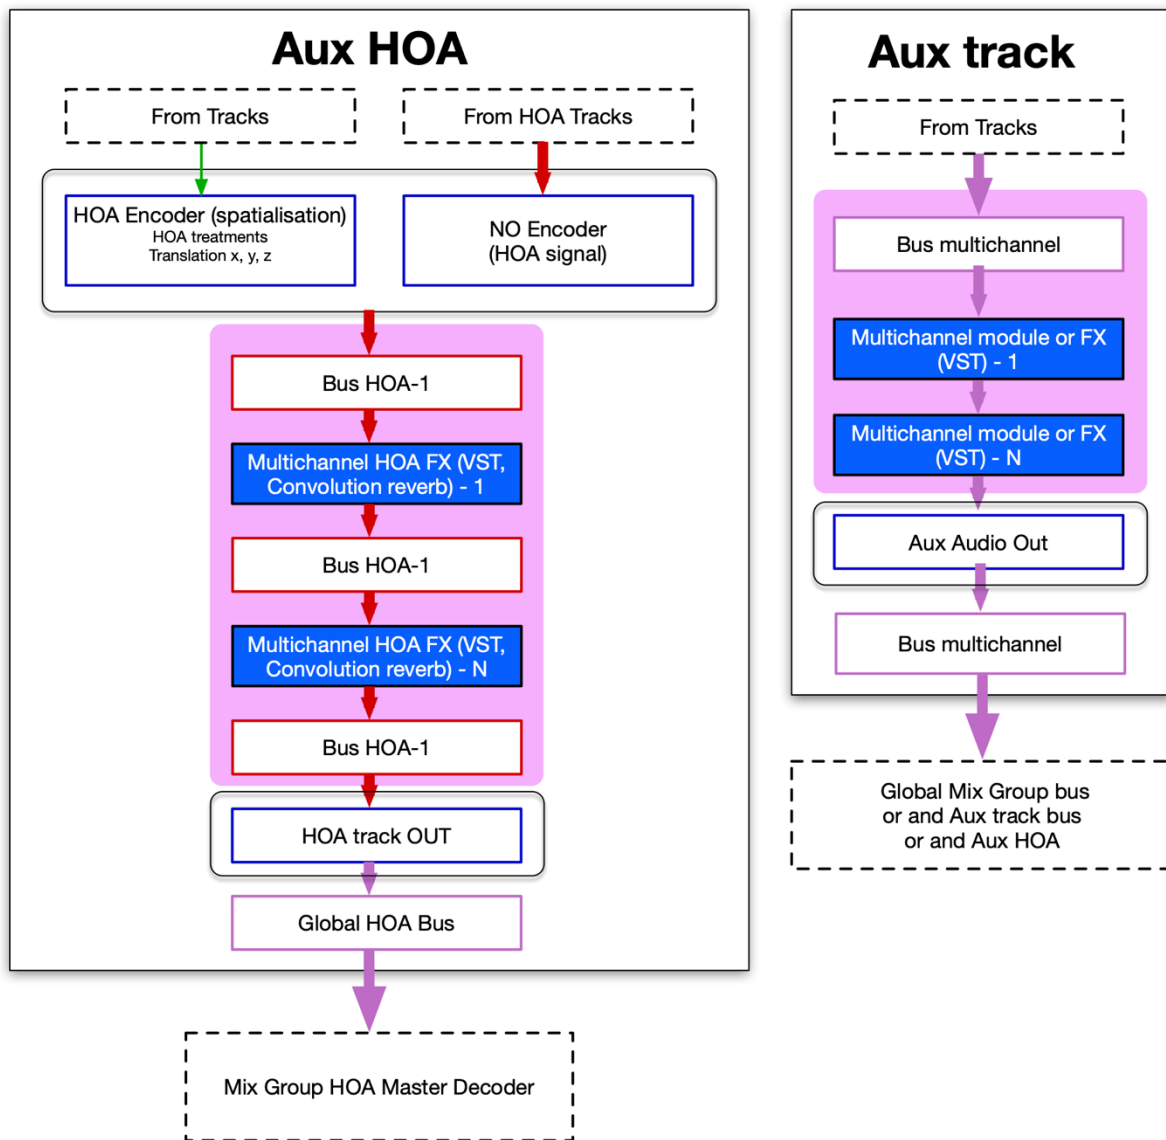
Aux HOA

From Tracks

From HOA Tracks

HOA Encoder (spatialisation)
HOA treatments
Translation x, y, z

NO Encoder
(HOA signal)

Bus HOA-1

Multichannel HOA FX (VST, Convolution reverb) - 1

Bus HOA-1

Multichannel HOA FX (VST, Convolution reverb) - N

Bus HOA-1

HOA track OUT

Global HOA Bus

Mix Group HOA Master Decoder

Aux track

From Tracks

Bus multichannel

Multichannel module or FX (VST) - 1

Multichannel module or FX (VST) - N

Aux Audio Out

Bus multichannel

Global Mix Group bus
or and Aux track bus
or and Aux HOA